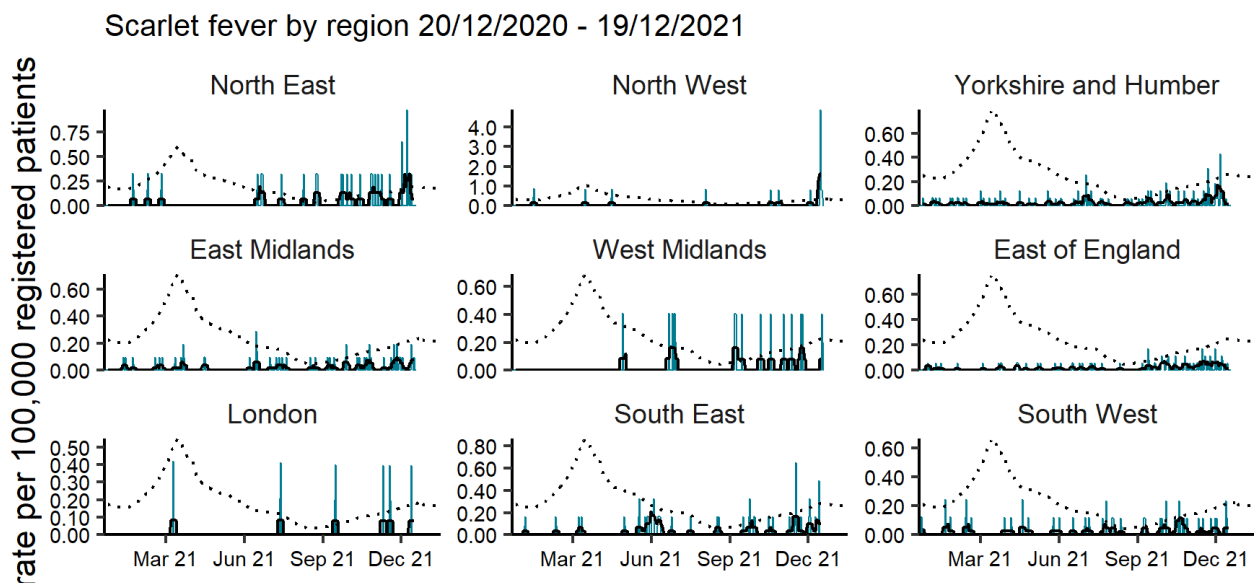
Scarlet fever by region 20/12/2020 - 19/12/2021

rate per 100,000 registered patients

North East
0.75
0.50
0.25
0.00

North West
4.0
3.0
2.0
1.0
0.0

Yorkshire and Humber
0.60
0.40
0.20
0.00

East Midlands
0.60
0.40
0.20
0.00

West Midlands
0.60
0.40
0.20
0.00

East of England
0.60
0.40
0.20
0.00

London
0.50
0.40
0.30
0.20
0.10
0.00

South East
0.80
0.60
0.40
0.20
0.00

South West
0.60
0.40
0.20
0.00

Mar 21 Jun 21 Sep 21 Dec 21
Mar 21 Jun 21 Sep 21 Dec 21
Mar 21 Jun 21 Sep 21 Dec 21